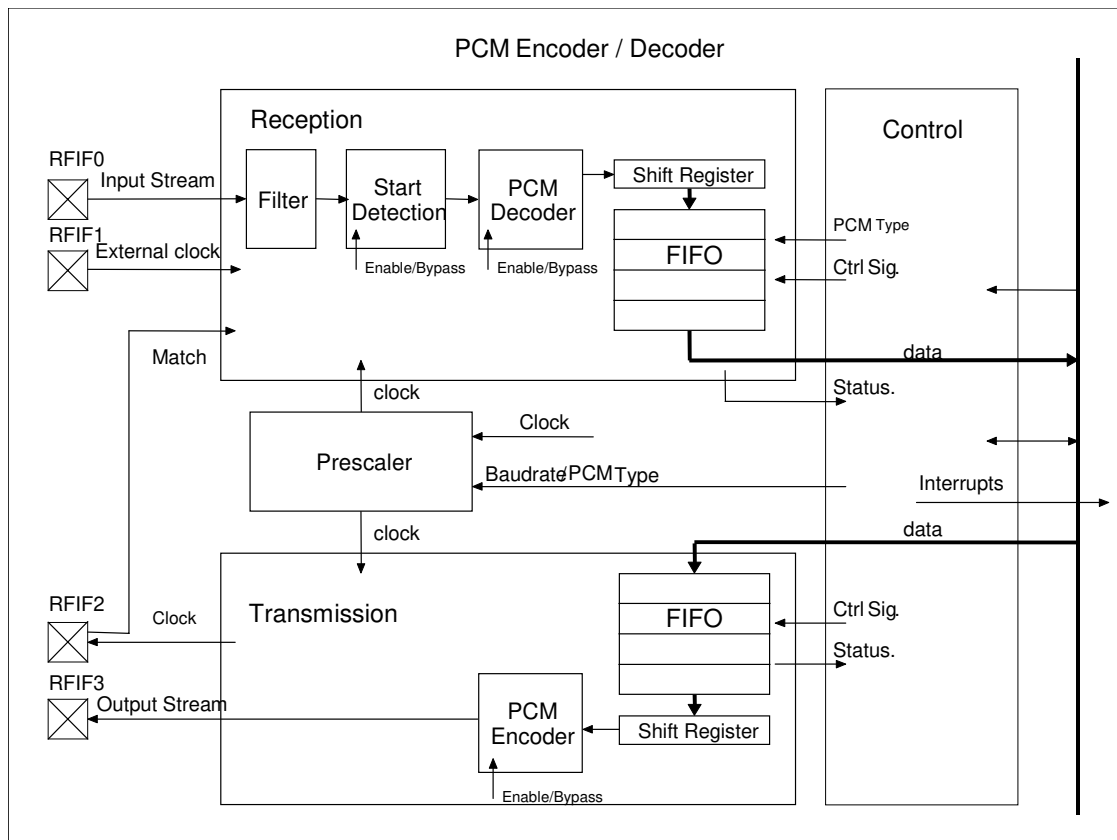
PCM Encoder / Decoder

Reception

Control

RFIF0
Input Stream

Filter

Start Detection

PCM Decoder

Shift Register

RFIF1
External clock

FIFO

PCM Type

Ctrl Sig.

Enable/Bypass

Enable/Bypass

Match

data

clock

Status.

Clock

Prescaler

Baudrate/PCM Type

Interrupts

clock

data

RFIF2

Clock

Transmission

FIFO

Ctrl Sig.

Status.

RFIF3
Output Stream

PCM Encoder

Shift Register

Enable/Bypass